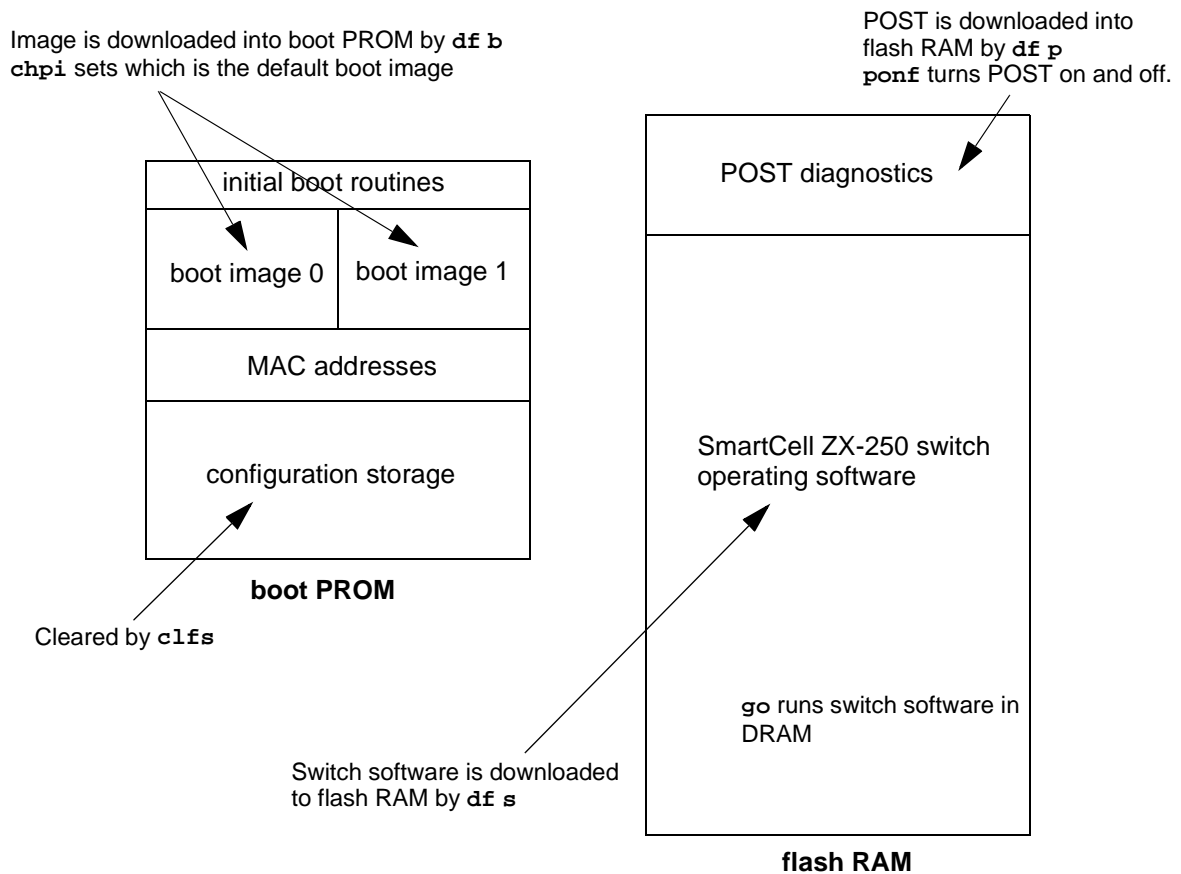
Image is downloaded into boot PROM by df b
chpi sets which is the default boot image

POST is downloaded into flash RAM by df p
ponf turns POST on and off.

initial boot routines

boot image 0

boot image 1

MAC addresses

configuration storage

boot PROM

Cleared by clfs

POST diagnostics

SmartCell ZX-250 switch operating software

go runs switch software in DRAM

Switch software is downloaded to flash RAM by df s

flash RAM